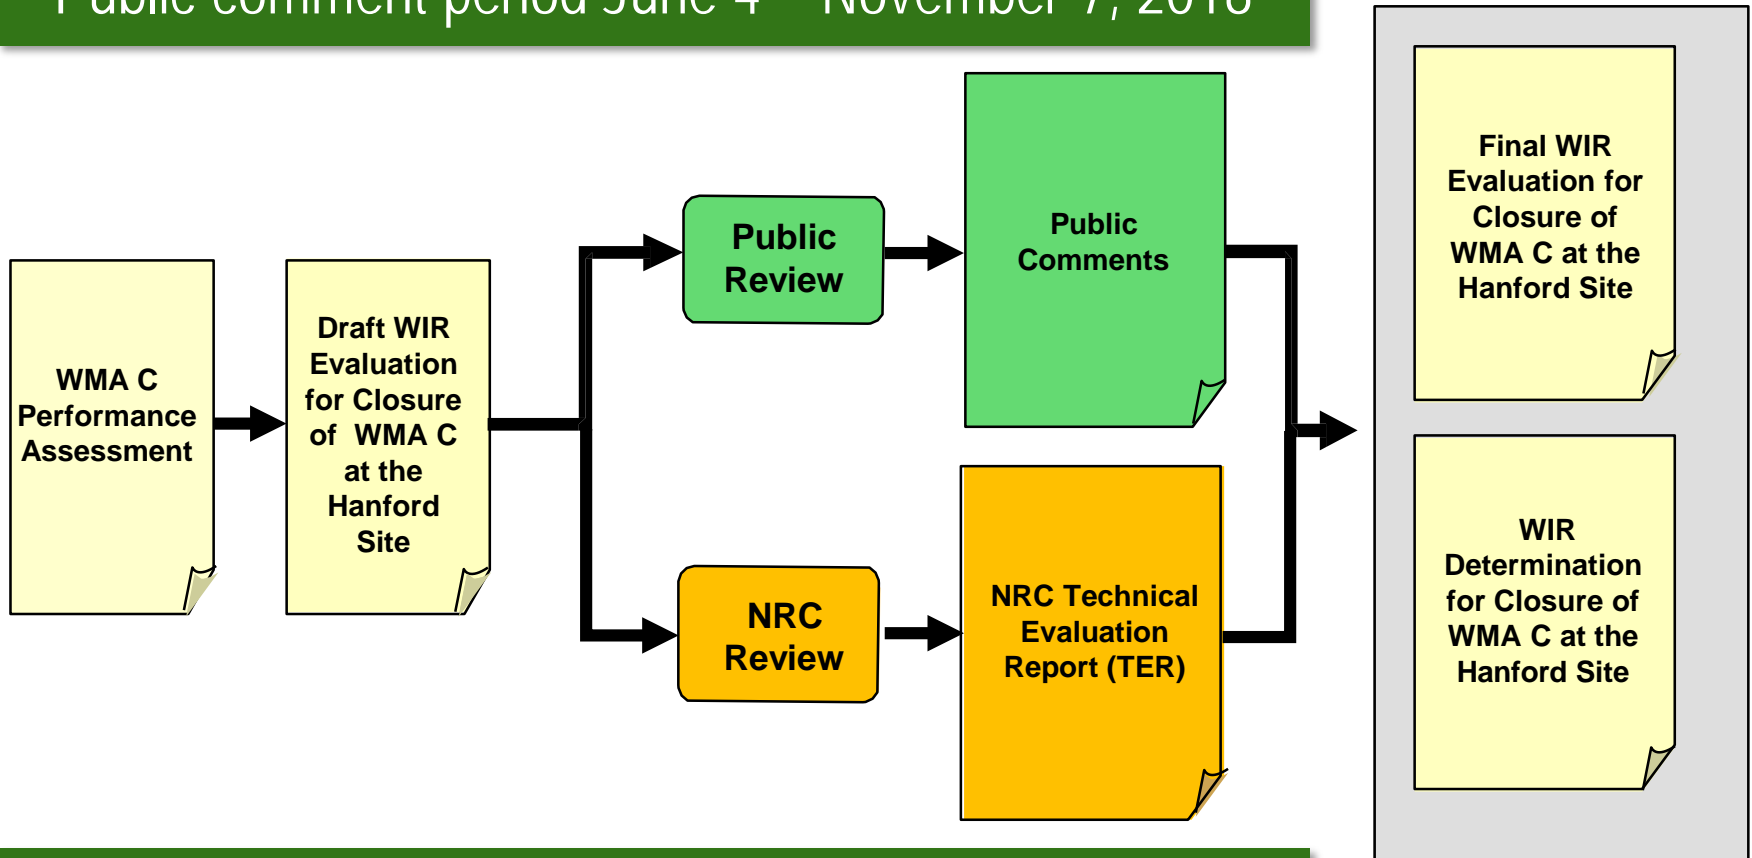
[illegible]

WMA C Performance Assessment

Draft WIR Evaluation for Closure of WMA C at the Hanford Site

Public Review

Public Comments

NRC Review

NRC Technical Evaluation Report (TER)

Final WIR Evaluation for Closure of WMA C at the Hanford Site

WIR Determination for Closure of WMA C at the Hanford Site